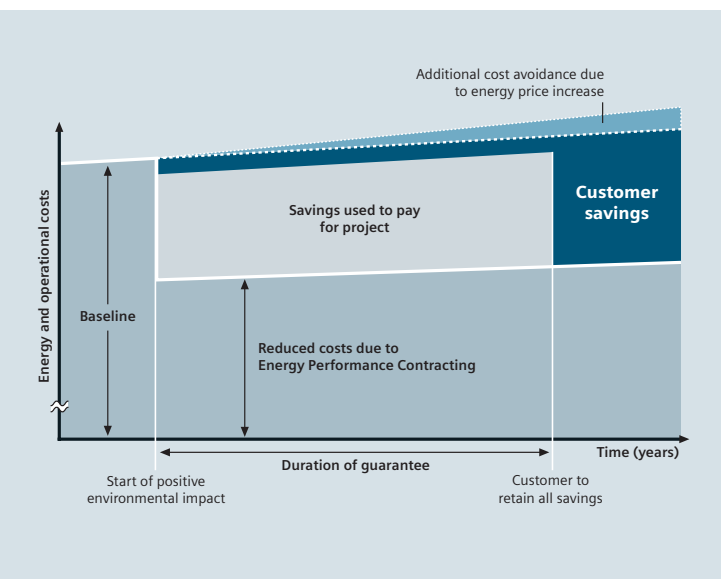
Additional cost avoidance due to energy price increase

Energy and operational costs

Savings used to pay for project

Customer savings

Baseline

Reduced costs due to Energy Performance Contracting

Time (years)

Duration of guarantee

Start of positive environmental impact

Customer to retain all savings